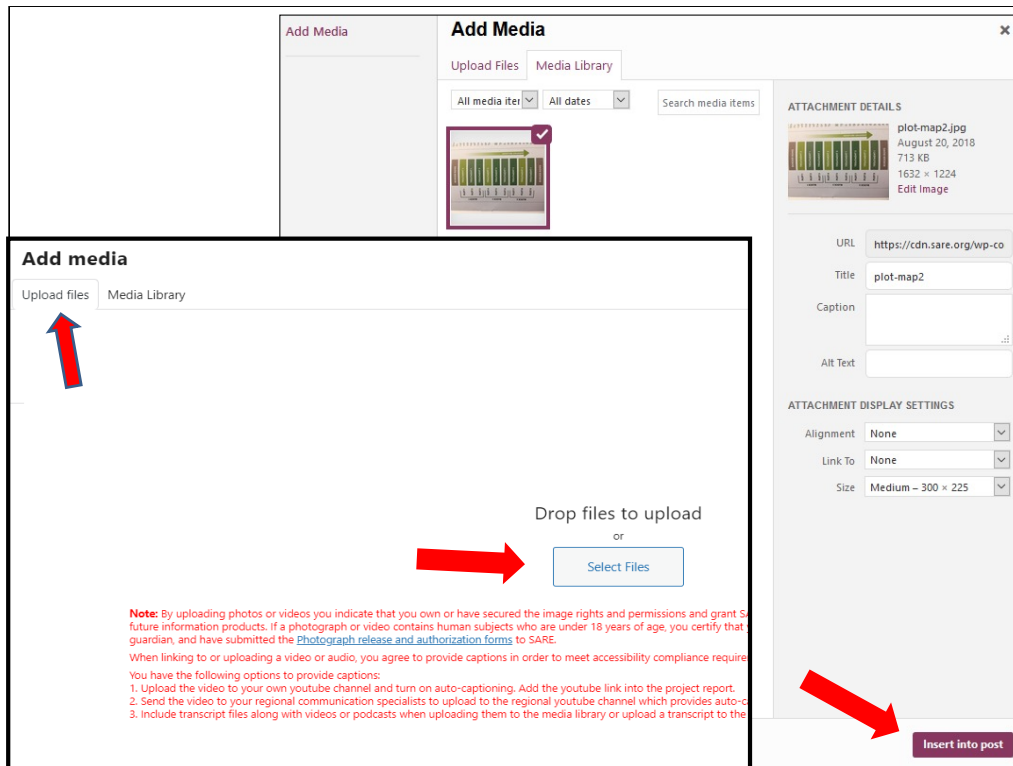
Add Media

Add Media

Upload Files | Media Library

All media iter | All dates | Search media items

ATTACHMENT DETAILS

plot-map2.jpg
August 20, 2018
713 KB
1632 × 1224
Edit Image

URL https://cdn.sare.org/wp-co

Title plot-map2

Caption

Alt Text

ATTACHMENT DISPLAY SETTINGS

Alignment None

Link To None

Size Medium – 300 × 225

Insert into post

Add media

Upload files | Media Library

Drop files to upload

or

Select Files

Note: By uploading photos or videos you indicate that you own or have secured the image rights and permissions and grant S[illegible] future information products. If a photograph or video contains human subjects who are under 18 years of age, you certify that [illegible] guardian, and have submitted the Photograph release and authorization forms to SARE.

When linking to or uploading a video or audio, you agree to provide captions in order to meet accessibility compliance require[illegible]

You have the following options to provide captions:
1. Upload the video to your own youtube channel and turn on auto-captioning. Add the youtube link into the project report.
2. Send the video to your regional communication specialists to upload to the regional youtube channel which provides auto-c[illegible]
3. Include transcript files along with videos or podcasts when uploading them to the media library or upload a transcript to the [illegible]